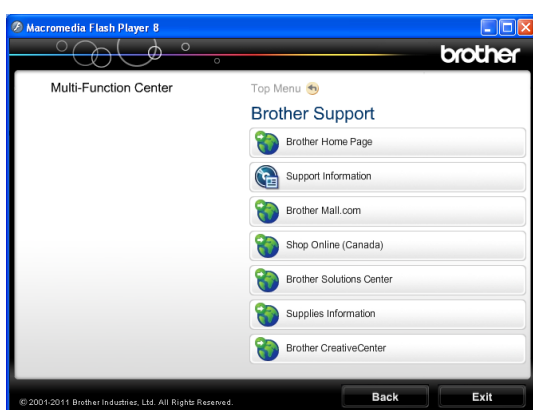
Macromedia Flash Player 8

brother

Multi-Function Center

Top Menu

Brother Support

Brother Home Page

Support Information

Brother Mall.com

Shop Online (Canada)

Brother Solutions Center

Supplies Information

Brother CreativeCenter

© 2001-2011 Brother Industries, Ltd. All Rights Reserved.

Back

Exit